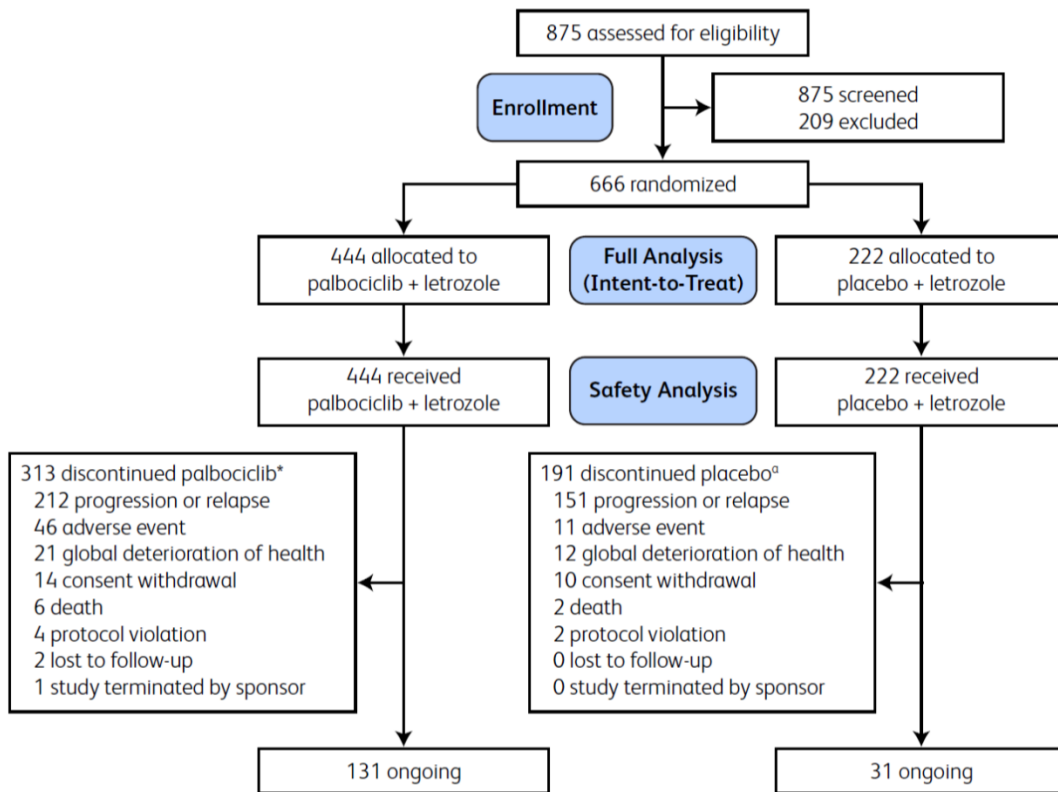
875 assessed for eligibility

Enrollment

875 screened
209 excluded

666 randomized

444 allocated to palbociclib + letrozole

Full Analysis (Intent-to-Treat)

222 allocated to placebo + letrozole

444 received palbociclib + letrozole

Safety Analysis

222 received placebo + letrozole

313 discontinued palbociclib*
212 progression or relapse
46 adverse event
21 global deterioration of health
14 consent withdrawal
6 death
4 protocol violation
2 lost to follow-up
1 study terminated by sponsor

191 discontinued placebo$^{a}$
151 progression or relapse
11 adverse event
12 global deterioration of health
10 consent withdrawal
2 death
2 protocol violation
0 lost to follow-up
0 study terminated by sponsor

131 ongoing

31 ongoing